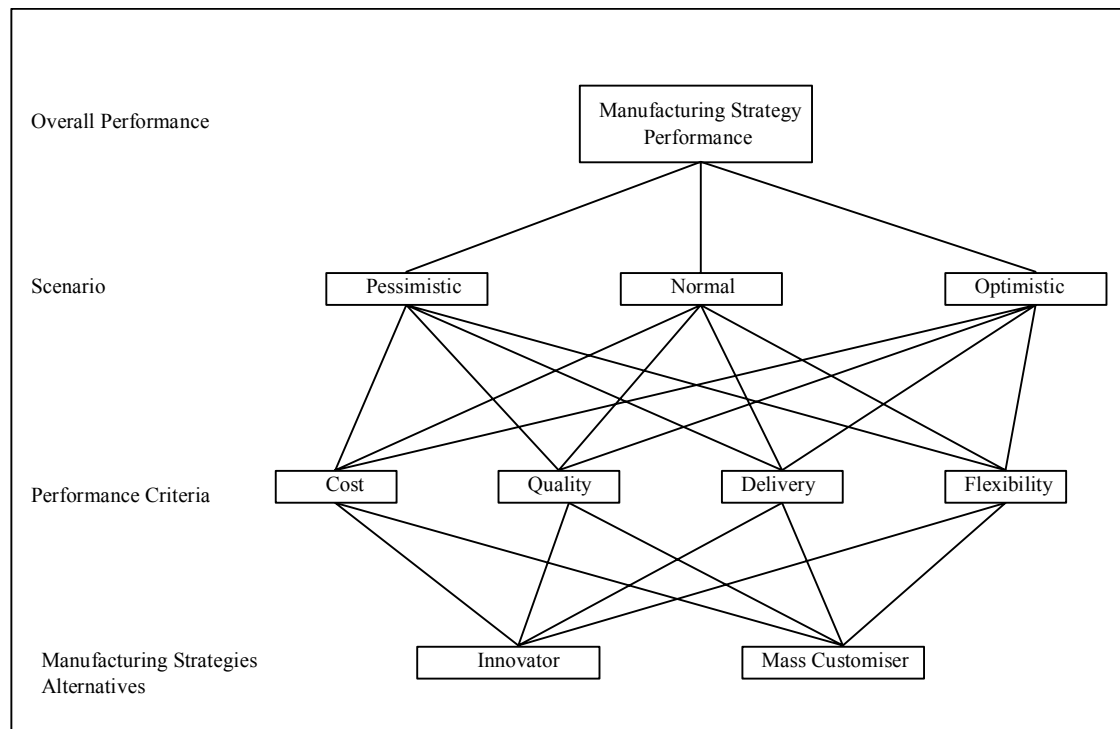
Overall Performance

Manufacturing Strategy Performance

Scenario

Pessimistic

Normal

Optimistic

Performance Criteria

Cost

Quality

Delivery

Flexibility

Manufacturing Strategies Alternatives

Innovator

Mass Customiser